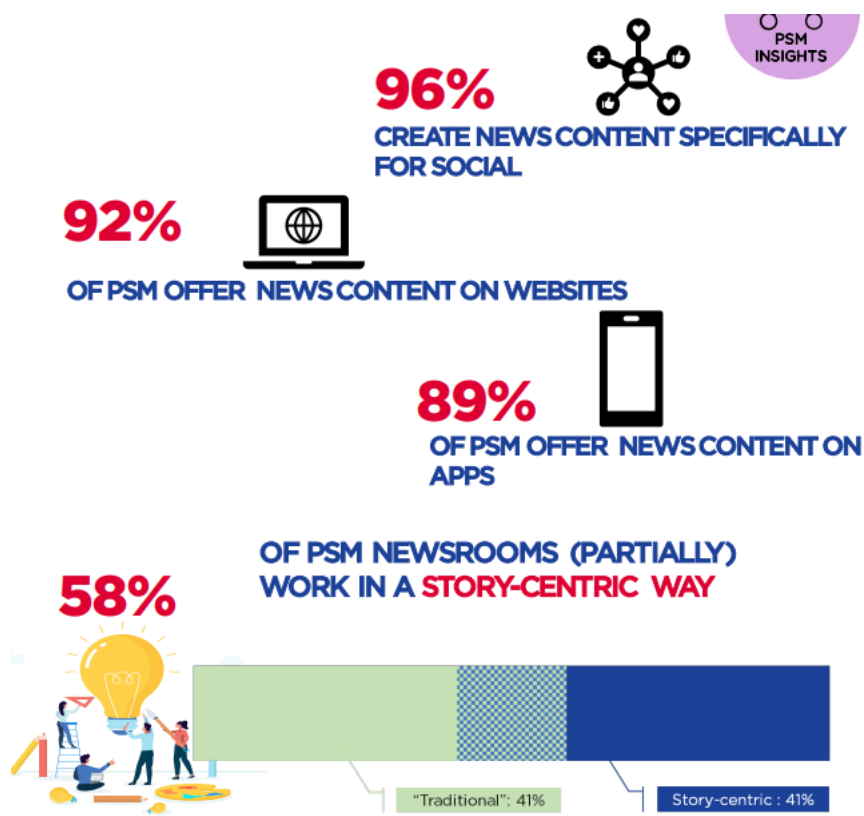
PSM INSIGHTS

96%

CREATE NEWS CONTENT SPECIFICALLY FOR SOCIAL

92%

OF PSM OFFER NEWS CONTENT ON WEBSITES

89%

OF PSM OFFER NEWS CONTENT ON APPS

58%

OF PSM NEWSROOMS (PARTIALLY) WORK IN A STORY-CENTRIC WAY

"Traditional": 41%

Story-centric : 41%